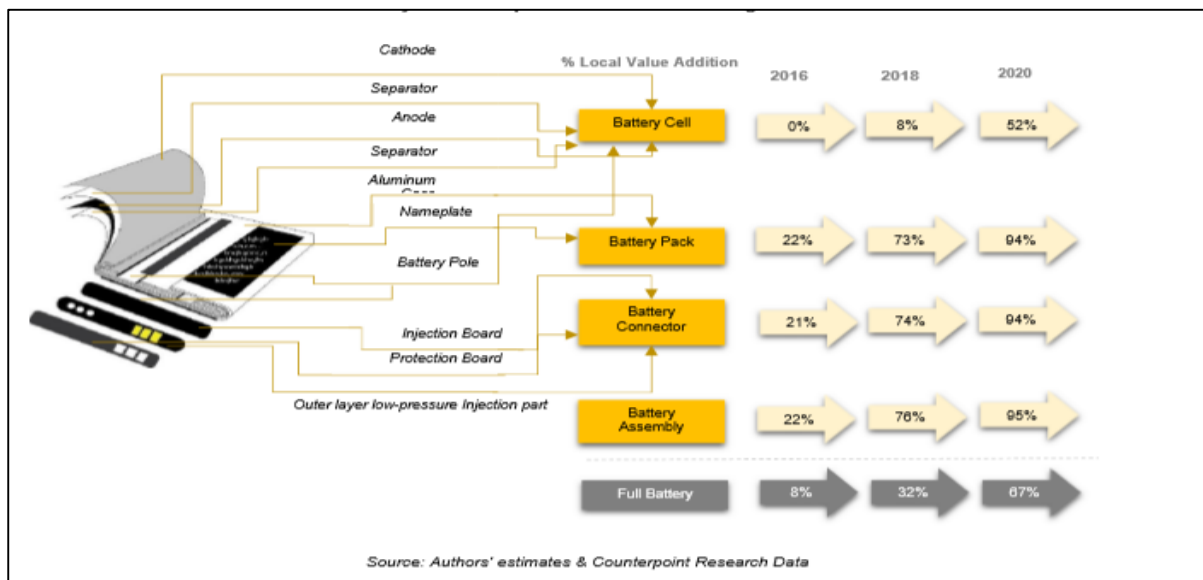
Cathode

Separator

Anode

Separator

Aluminum Case

Nameplate

Battery Pole

Injection Board

Protection Board

Outer layer low-pressure Injection part

% Local Value Addition

| | 2016 | 2018 | 2020 |
|---|---|---|---|
| Battery Cell | 0% | 8% | 52% |
| Battery Pack | 22% | 73% | 94% |
| Battery Connector | 21% | 74% | 94% |
| Battery Assembly | 22% | 76% | 95% |
| Full Battery | 8% | 32% | 67% |

Source: Authors' estimates & Counterpoint Research Data